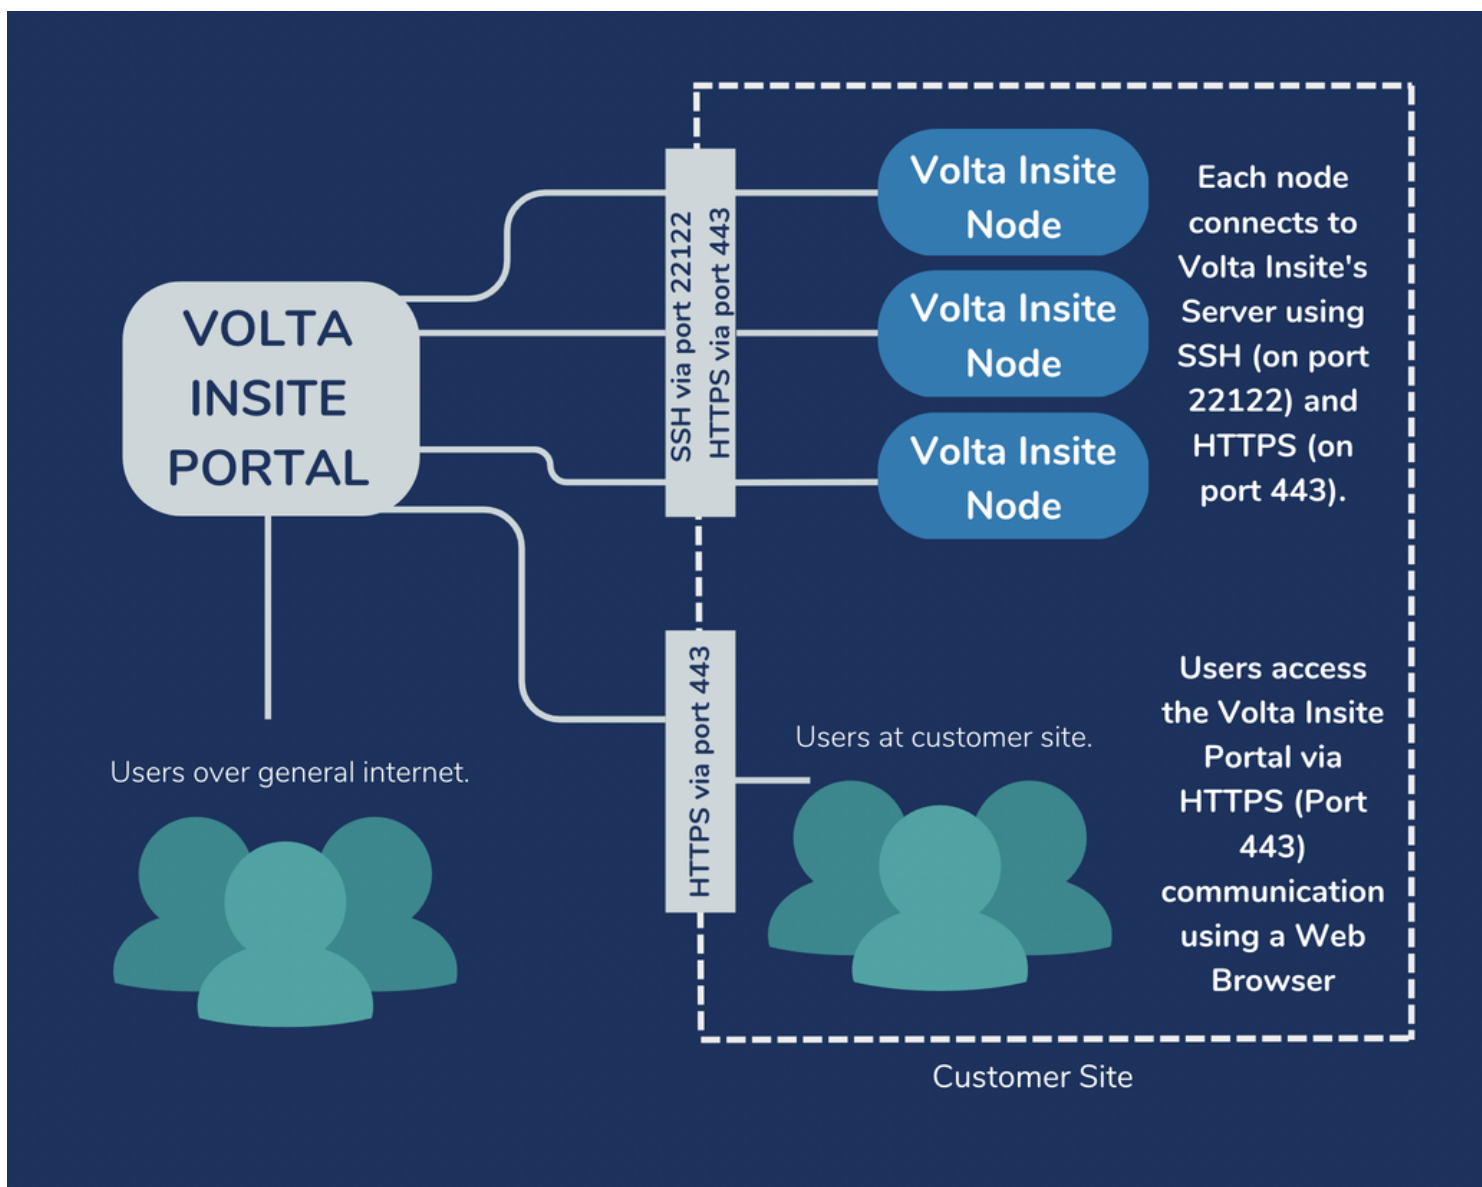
VOLTA INSITE PORTAL

SSH via port 22122
HTTPS via port 443

Volta Insite Node

Volta Insite Node

Volta Insite Node

Each node connects to Volta Insite's Server using SSH (on port 22122) and HTTPS (on port 443).

HTTPS via port 443

Users over general internet.

Users at customer site.

Users access the Volta Insite Portal via HTTPS (Port 443) communication using a Web Browser

Customer Site